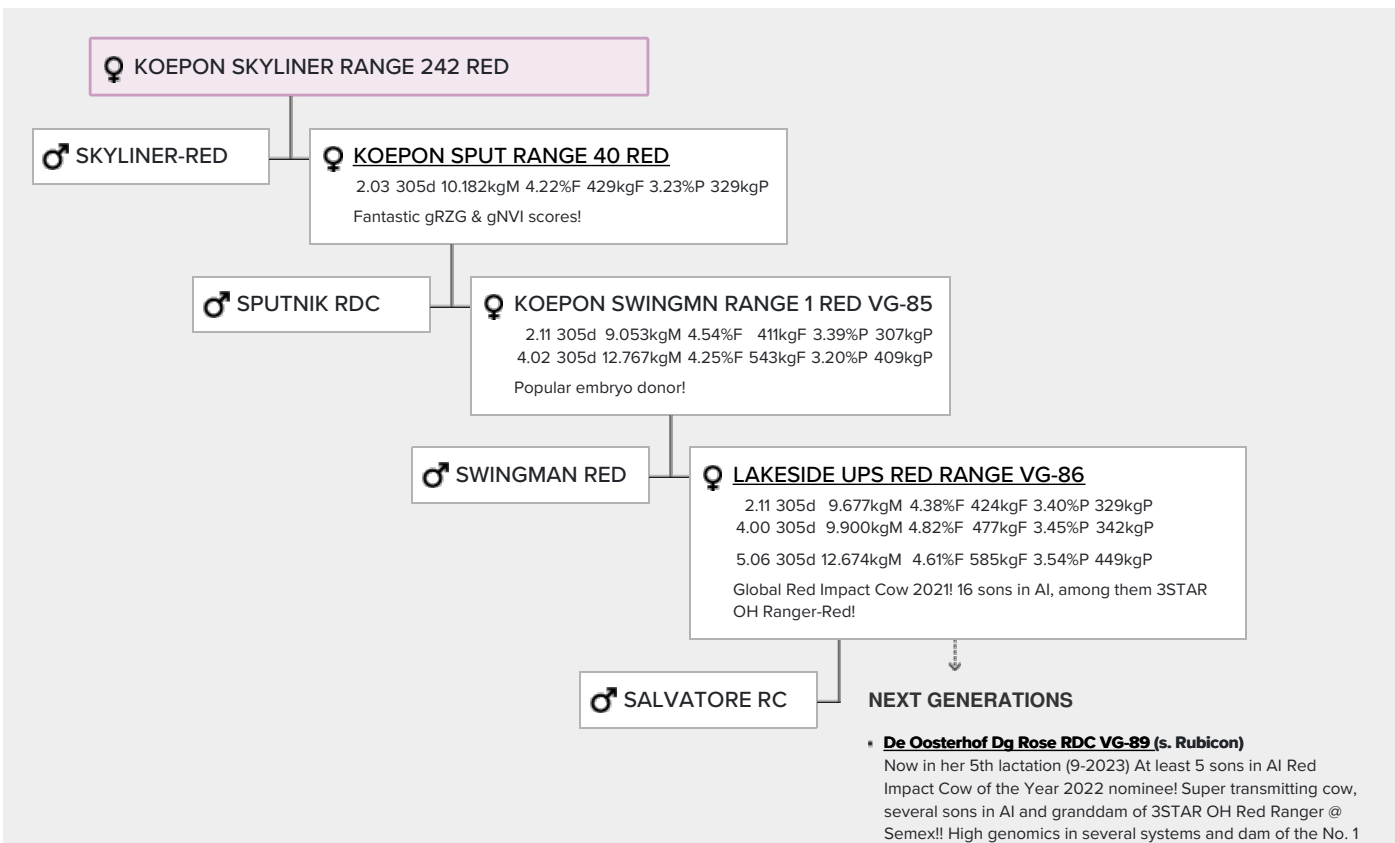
♀ KOEPON SKYLINER RANGE 242 RED

♂ SKYLINER-RED

♀ KOEPON SPUT RANGE 40 RED

2.03 305d 10.182kgM 4.22%F 429kgF 3.23%P 329kgP

Fantastic gRZG & gNVI scores!

♂ SPUTNIK RDC

♀ KOEPON SWINGMN RANGE 1 RED VG-85

2.11 305d 9.053kgM 4.54%F 411kgF 3.39%P 307kgP
4.02 305d 12.767kgM 4.25%F 543kgF 3.20%P 409kgP

Popular embryo donor!

♂ SWINGMAN RED

♀ LAKESIDE UPS RED RANGE VG-86

2.11 305d 9.677kgM 4.38%F 424kgF 3.40%P 329kgP
4.00 305d 9.900kgM 4.82%F 477kgF 3.45%P 342kgP

5.06 305d 12.674kgM 4.61%F 585kgF 3.54%P 449kgP

Global Red Impact Cow 2021! 16 sons in AI, among them 3STAR OH Ranger-Red!

♂ SALVATORE RC

NEXT GENERATIONS

- De Oosterhof Dg Rose RDC VG-89 (s. Rubicon)
Now in her 5th lactation (9-2023) At least 5 sons in AI Red Impact Cow of the Year 2022 nominee! Super transmitting cow, several sons in AI and granddam of 3STAR OH Red Ranger @ Semex!! High genomics in several systems and dam of the No. 1